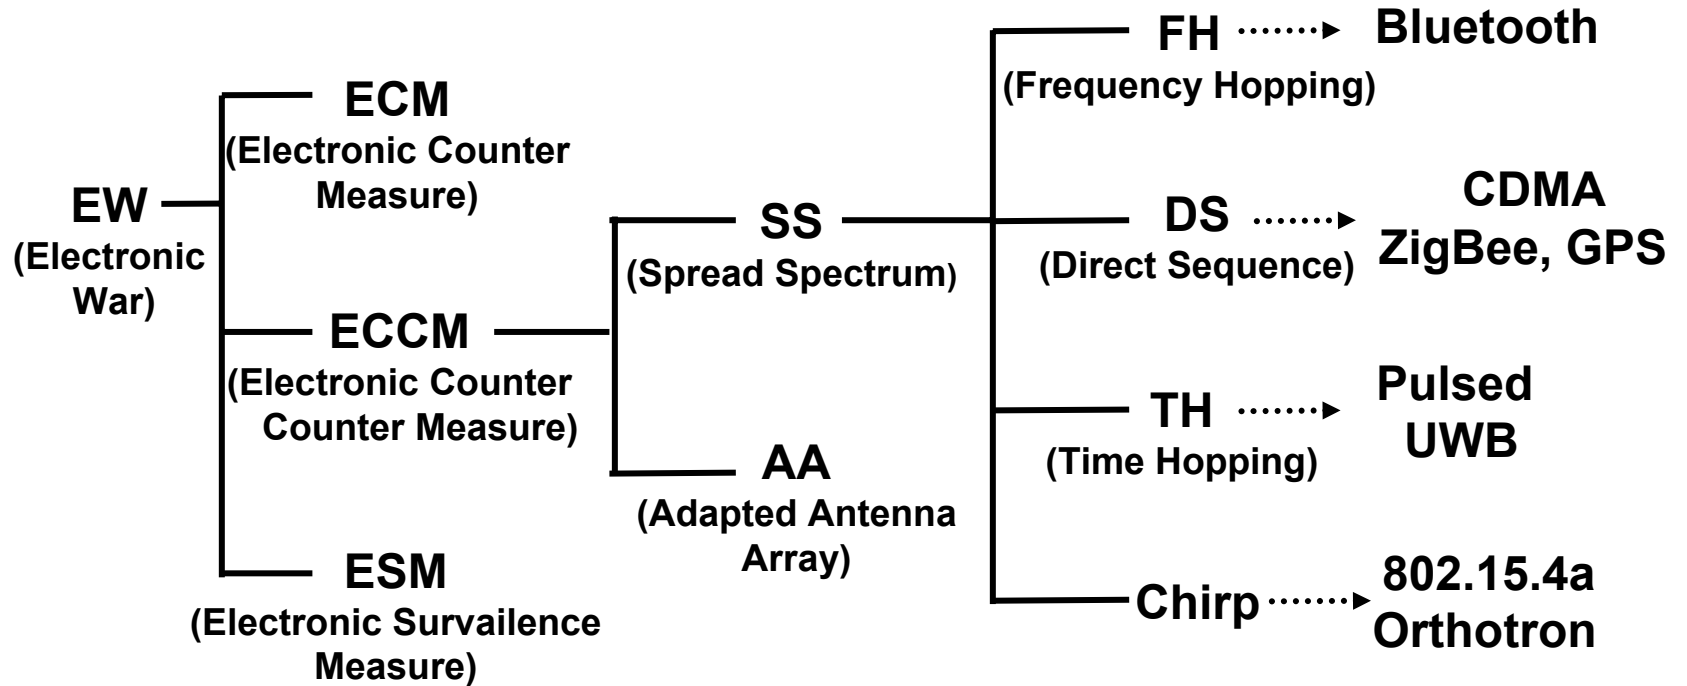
EW
(Electronic War)

ECM
(Electronic Counter Measure)

ECCM
(Electronic Counter Counter Measure)

ESM
(Electronic Survailence Measure)

SS
(Spread Spectrum)

AA
(Adapted Antenna Array)

FH
(Frequency Hopping)

Bluetooth

DS
(Direct Sequence)

CDMA
ZigBee, GPS

TH
(Time Hopping)

Pulsed
UWB

Chirp

802.15.4a
Orthotron